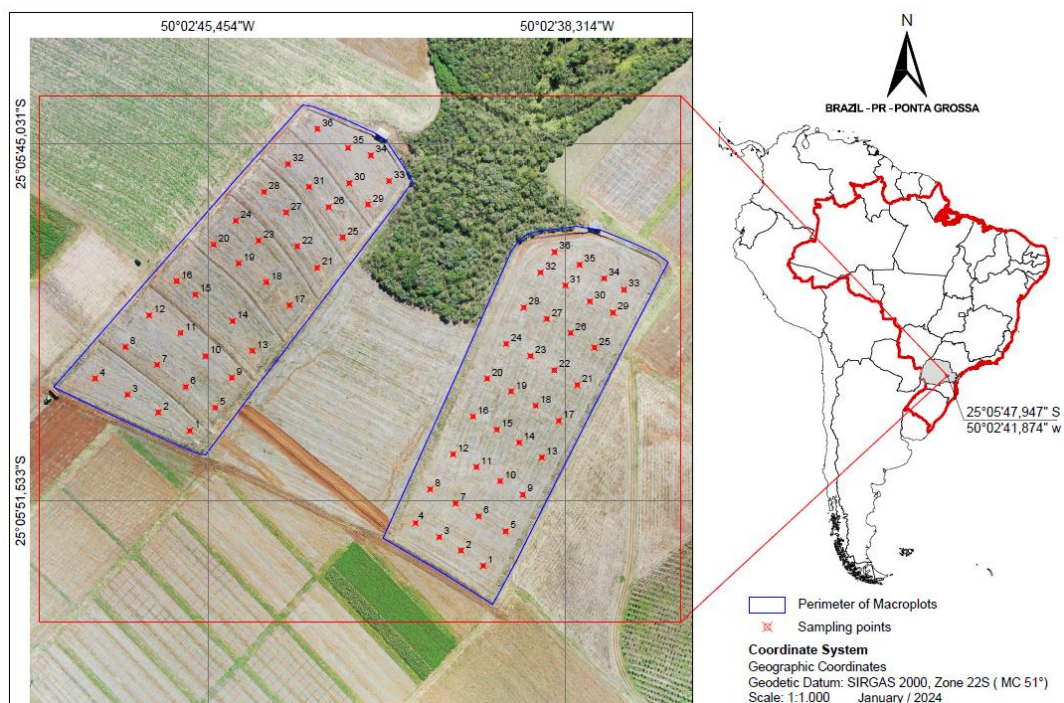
50°02'45,454"W

50°02'38,314"W

25°05'45,031"S

25°05'51,533"S

36
35
34
33
32
31
30
29
28
27
26
25
24
23
22
21
20
19
18
17
16
15
14
13
12
11
10
9
8
7
6
5
4
3
2
1

36
35
34
33
32
31
30
29
28
27
26
25
24
23
22
21
20
19
18
17
16
15
14
13
12
11
10
9
8
7
6
5
4
3
2
1

N

BRAZIL - PR - PONTA GROSSA

25°05'47,947" S
50°02'41,874" w

Perimeter of Macroplots

Sampling points

Coordinate System
Geographic Coordinates
Geodetic Datum: SIRGAS 2000, Zone 22S ( MC 51°)
Scale: 1:1.000 January / 2024